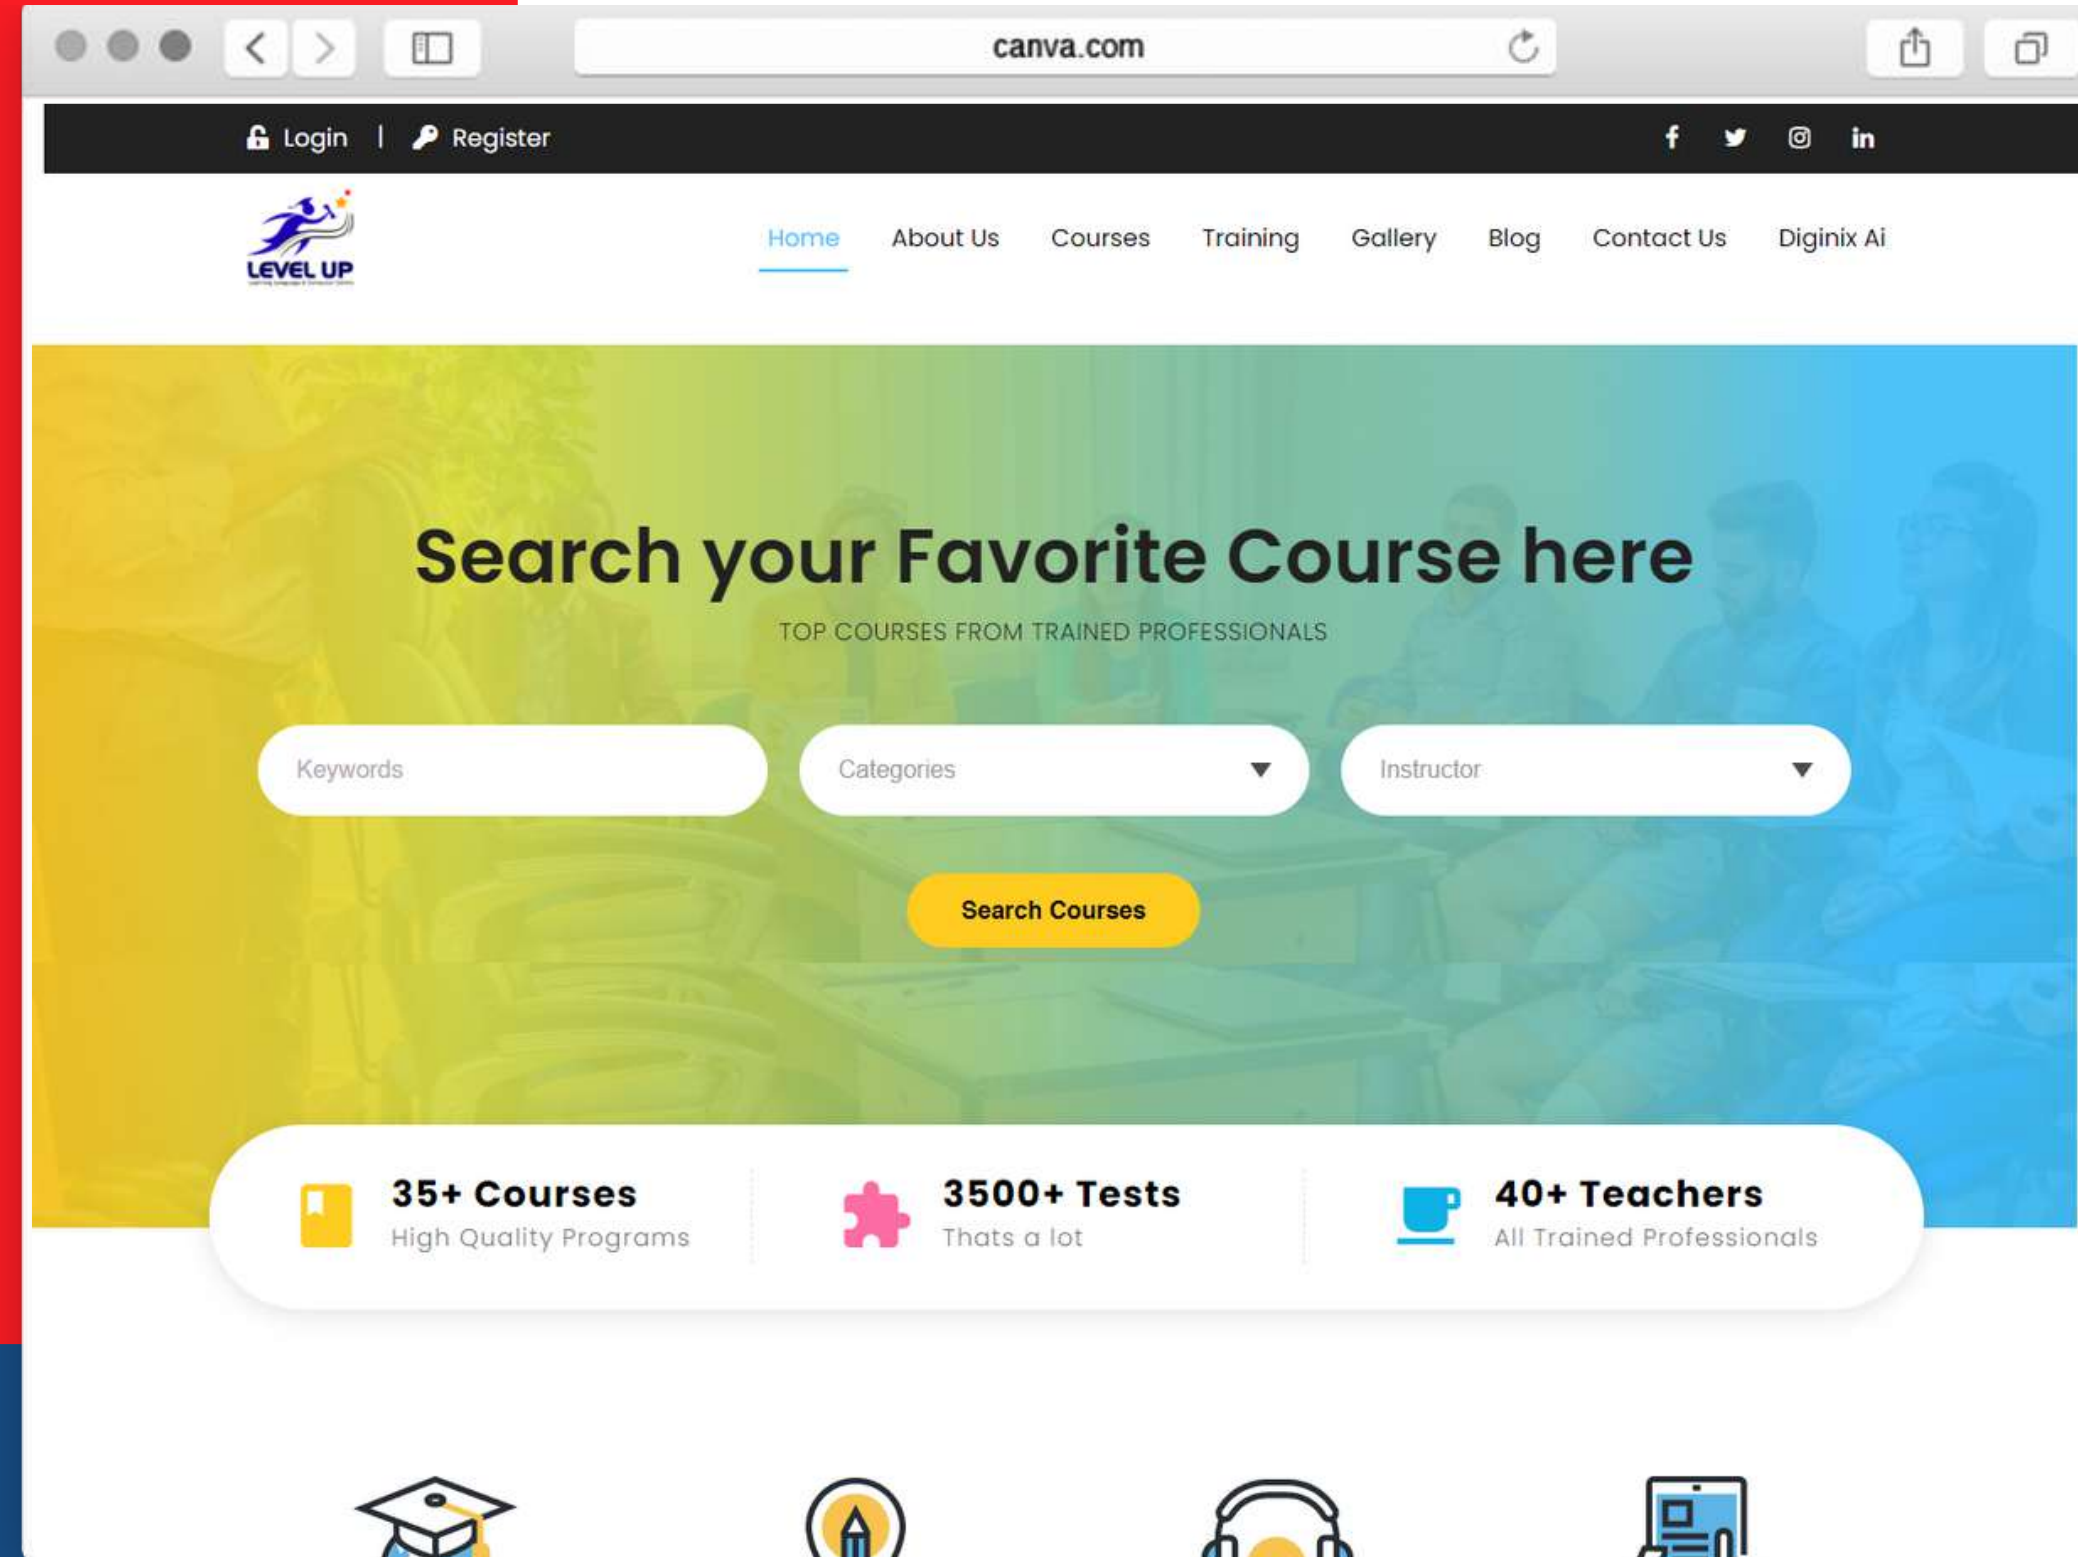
canva.com

Login | Register

LEVEL UP

Home About Us Courses Training Gallery Blog Contact Us Diginix Ai

Search your Favorite Course here

TOP COURSES FROM TRAINED PROFESSIONALS

Keywords

Categories

Instructor

Search Courses

35+ Courses
High Quality Programs

3500+ Tests
Thats a lot

40+ Teachers
All Trained Professionals